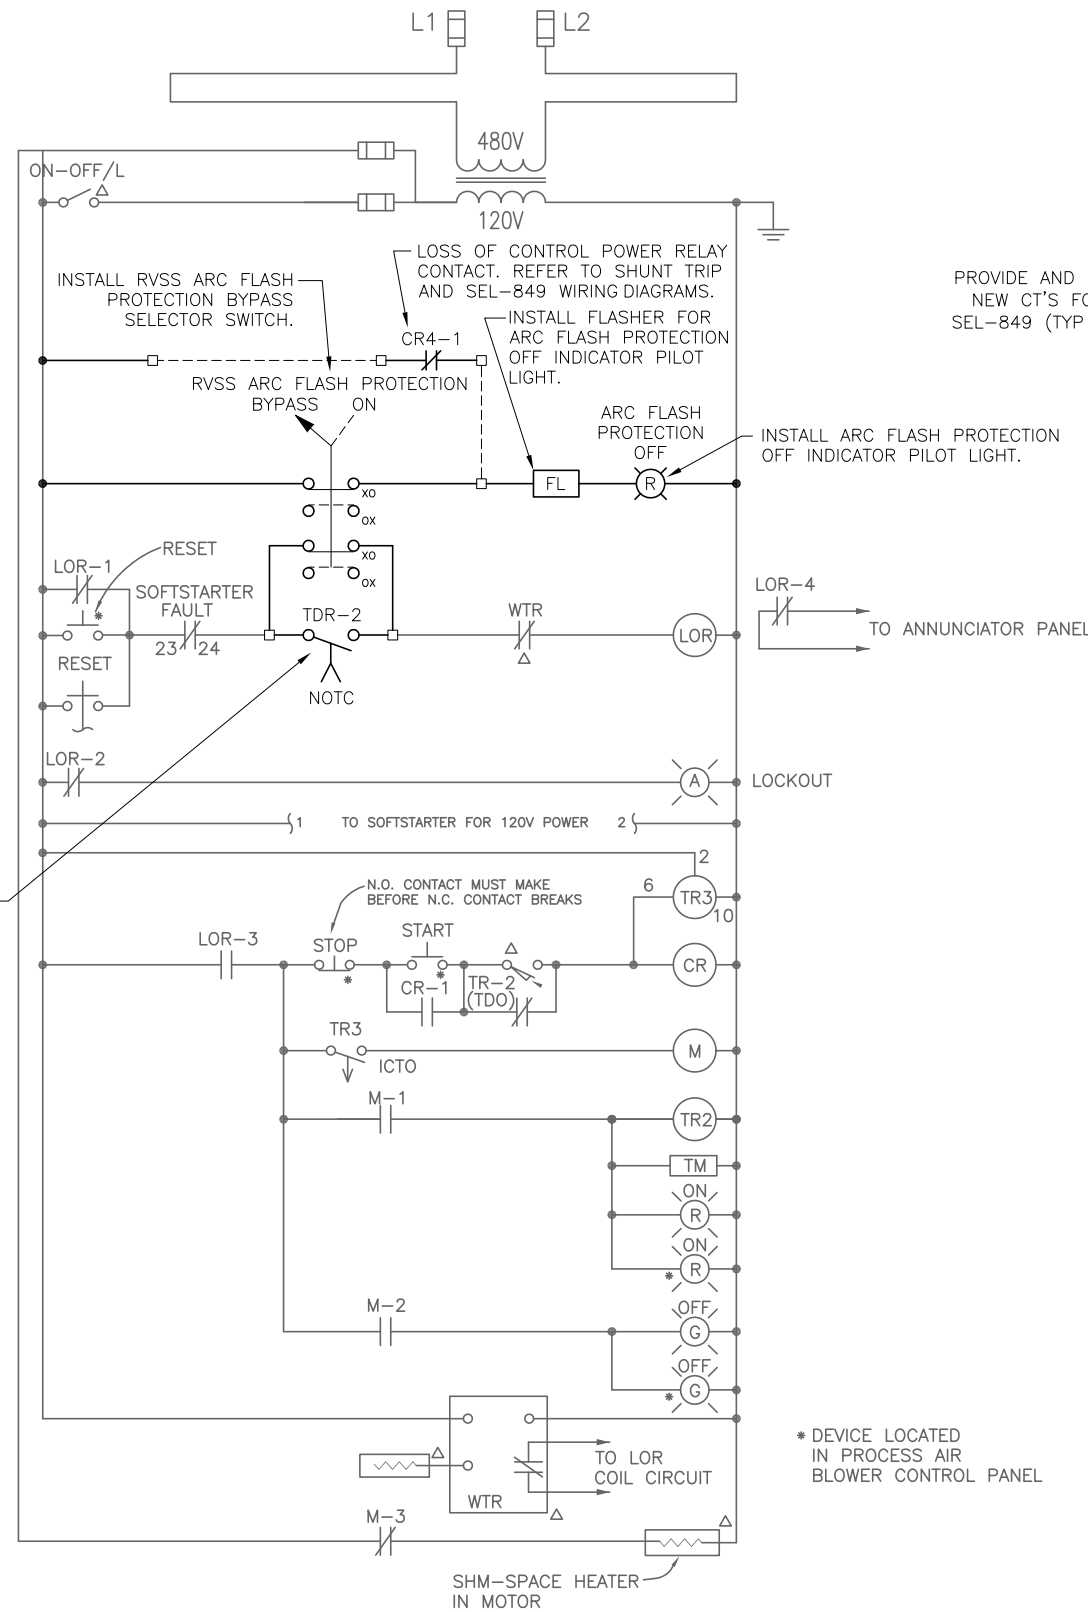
L1 L2

480V

120V

ON–OFF/L

INSTALL RVSS ARC FLASH PROTECTION BYPASS SELECTOR SWITCH.

LOSS OF CONTROL POWER RELAY CONTACT. REFER TO SHUNT TRIP AND SEL–849 WIRING DIAGRAMS.

PROVIDE AND NEW CT'S FO SEL–849 (TYP

CR4–1

INSTALL FLASHER FOR ARC FLASH PROTECTION OFF INDICATOR PILOT LIGHT.

RVSS ARC FLASH PROTECTION
BYPASS ON

ARC FLASH PROTECTION OFF

INSTALL ARC FLASH PROTECTION OFF INDICATOR PILOT LIGHT.

FL

R

xo
ox
xo
ox

LOR–1

RESET

SOFTSTARTER FAULT

23 24

RESET

TDR–2

NOTC

WTR

LOR

LOR–4

TO ANNUNCIATOR PANEL

LOR–2

A

LOCKOUT

1 TO SOFTSTARTER FOR 120V POWER 2

2

N.O. CONTACT MUST MAKE BEFORE N.C. CONTACT BREAKS

6

TR3

10

LOR–3

STOP

START

CR–1

TR–2 (TDO)

CR

TR3

ICTO

M

M–1

TR2

TM

ON

R

ON

R

M–2

OFF

G

OFF

G

TO LOR COIL CIRCUIT

WTR

* DEVICE LOCATED IN PROCESS AIR BLOWER CONTROL PANEL

M–3

SHM–SPACE HEATER IN MOTOR